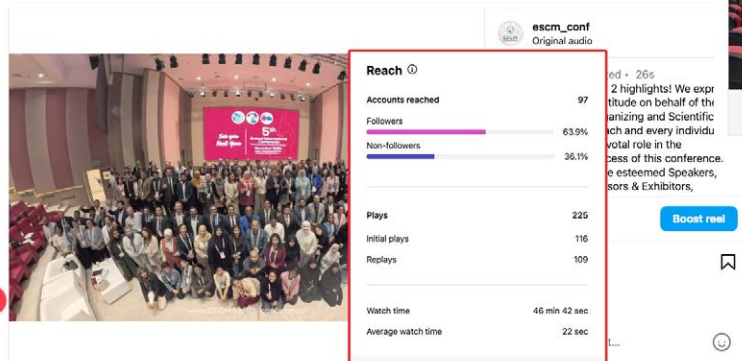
escm_conf
Original audio

Reach ⓘ

Accounts reached 97

Followers 63.9%

Non-followers 36.1%

Plays 225

Initial plays 116

Replays 109

Watch time 46 min 42 sec

Average watch time 22 sec

• 26s
2 highlights! We expr
titude on behalf of the
anizing and Scientific
ach and every individu
votal role in the
cess of this conference.
e esteemed Speakers,
sors & Exhibitors,

Boost reel

5th